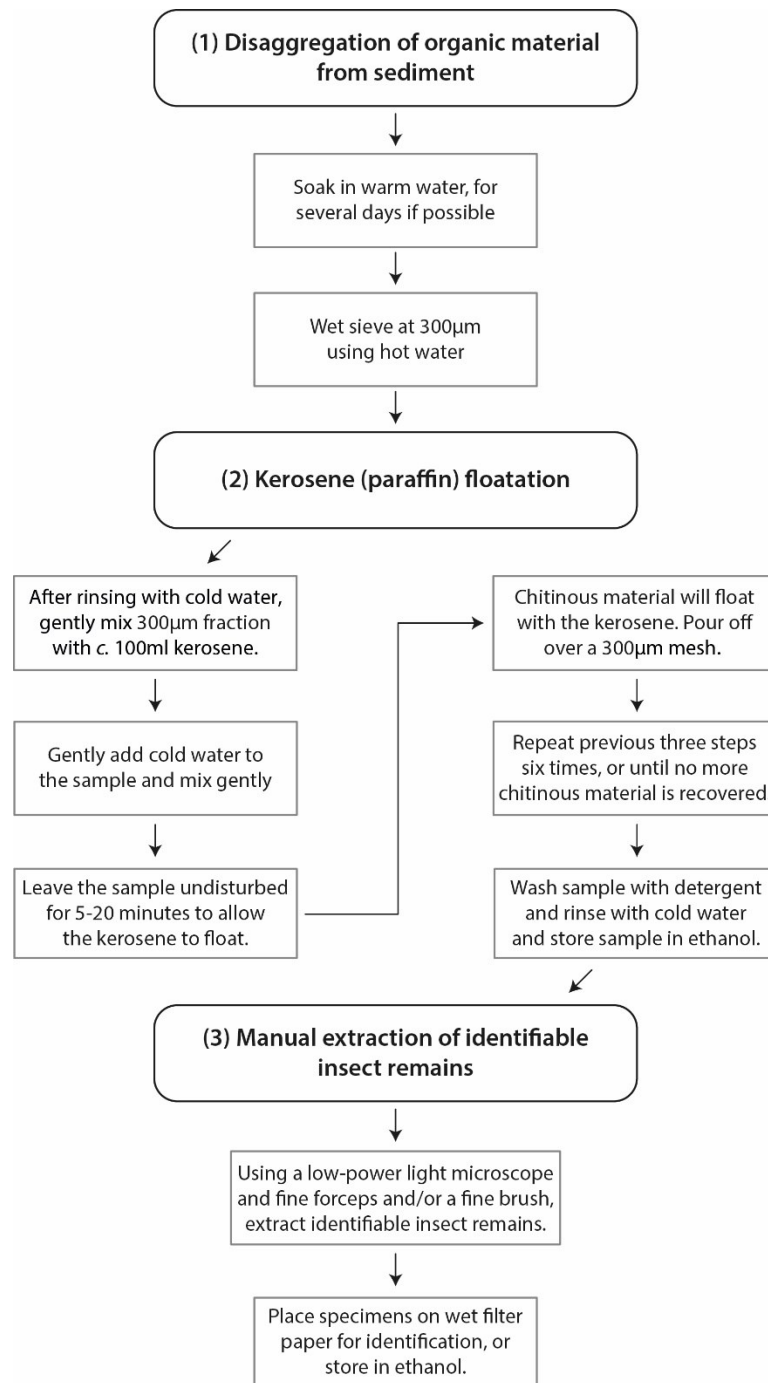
(1) Disaggregation of organic material from sediment

Soak in warm water, for several days if possible

Wet sieve at 300µm using hot water

(2) Kerosene (paraffin) floatation

After rinsing with cold water, gently mix 300µm fraction with *c.* 100ml kerosene.

Gently add cold water to the sample and mix gently

Leave the sample undisturbed for 5-20 minutes to allow the kerosene to float.

Chitinous material will float with the kerosene. Pour off over a 300µm mesh.

Repeat previous three steps six times, or until no more chitinous material is recovered

Wash sample with detergent and rinse with cold water and store sample in ethanol.

(3) Manual extraction of identifiable insect remains

Using a low-power light microscope and fine forceps and/or a fine brush, extract identifiable insect remains.

Place specimens on wet filter paper for identification, or store in ethanol.